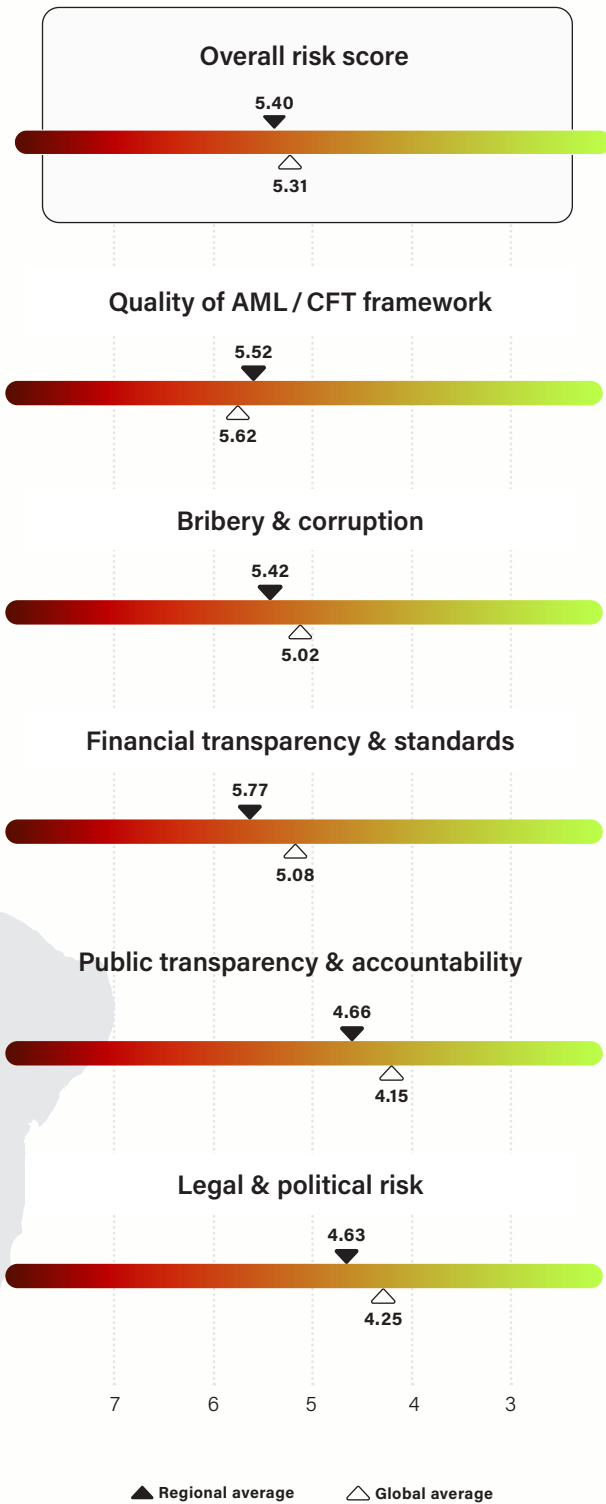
Overall risk score

5.40

5.31

Quality of AML / CFT framework

5.52

5.62

Bribery & corruption

5.42

5.02

Financial transparency & standards

5.77

5.08

Public transparency & accountability

4.66

4.15

Legal & political risk

4.63

4.25

7 6 5 4 3

Regional average Global average